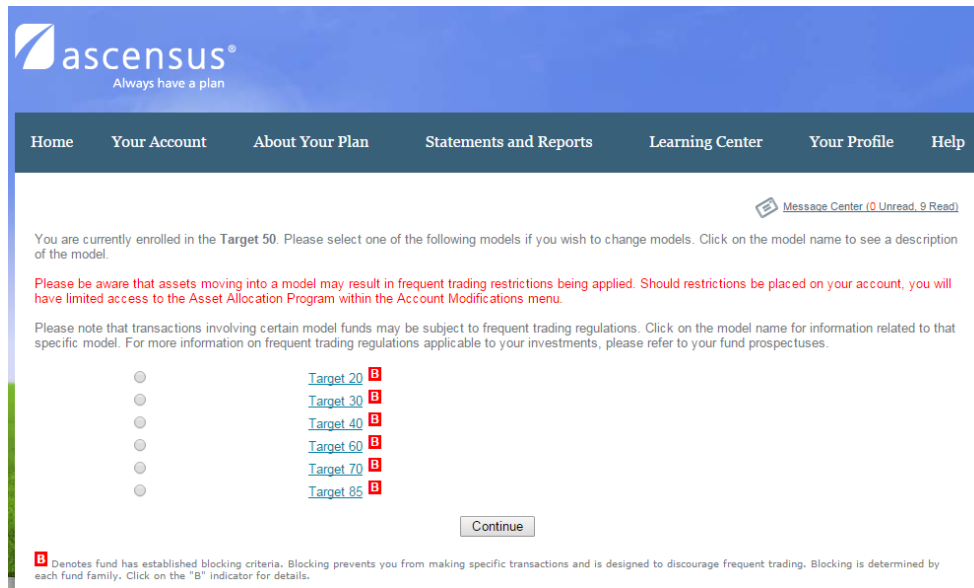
ascensus®
Always have a plan

Home Your Account About Your Plan Statements and Reports Learning Center Your Profile Help

Message Center (0 Unread, 9 Read)

You are currently enrolled in the Target 50. Please select one of the following models if you wish to change models. Click on the model name to see a description of the model.

Please be aware that assets moving into a model may result in frequent trading restrictions being applied. Should restrictions be placed on your account, you will have limited access to the Asset Allocation Program within the Account Modifications menu.

Please note that transactions involving certain model funds may be subject to frequent trading regulations. Click on the model name for information related to that specific model. For more information on frequent trading regulations applicable to your investments, please refer to your fund prospectuses.

Target 20 B
Target 30 B
Target 40 B
Target 60 B
Target 70 B
Target 85 B

Continue

B Denotes fund has established blocking criteria. Blocking prevents you from making specific transactions and is designed to discourage frequent trading. Blocking is determined by each fund family. Click on the "B" indicator for details.